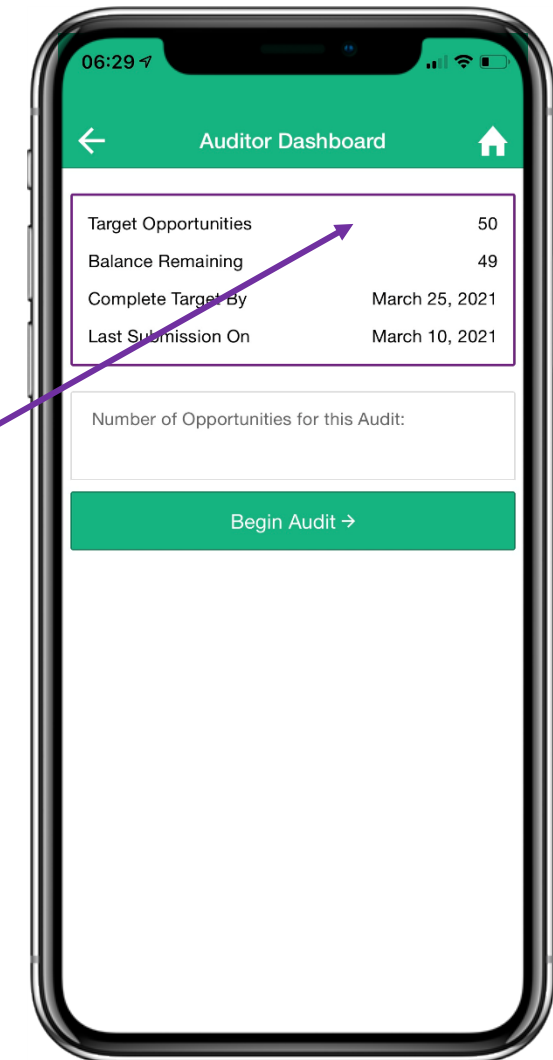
06:29

Auditor Dashboard

| | |
|---|---|
| Target Opportunities | 50 |
| Balance Remaining | 49 |
| Complete Target By | March 25, 2021 |
| Last Submission On | March 10, 2021 |

Number of Opportunities for this Audit:

Begin Audit →